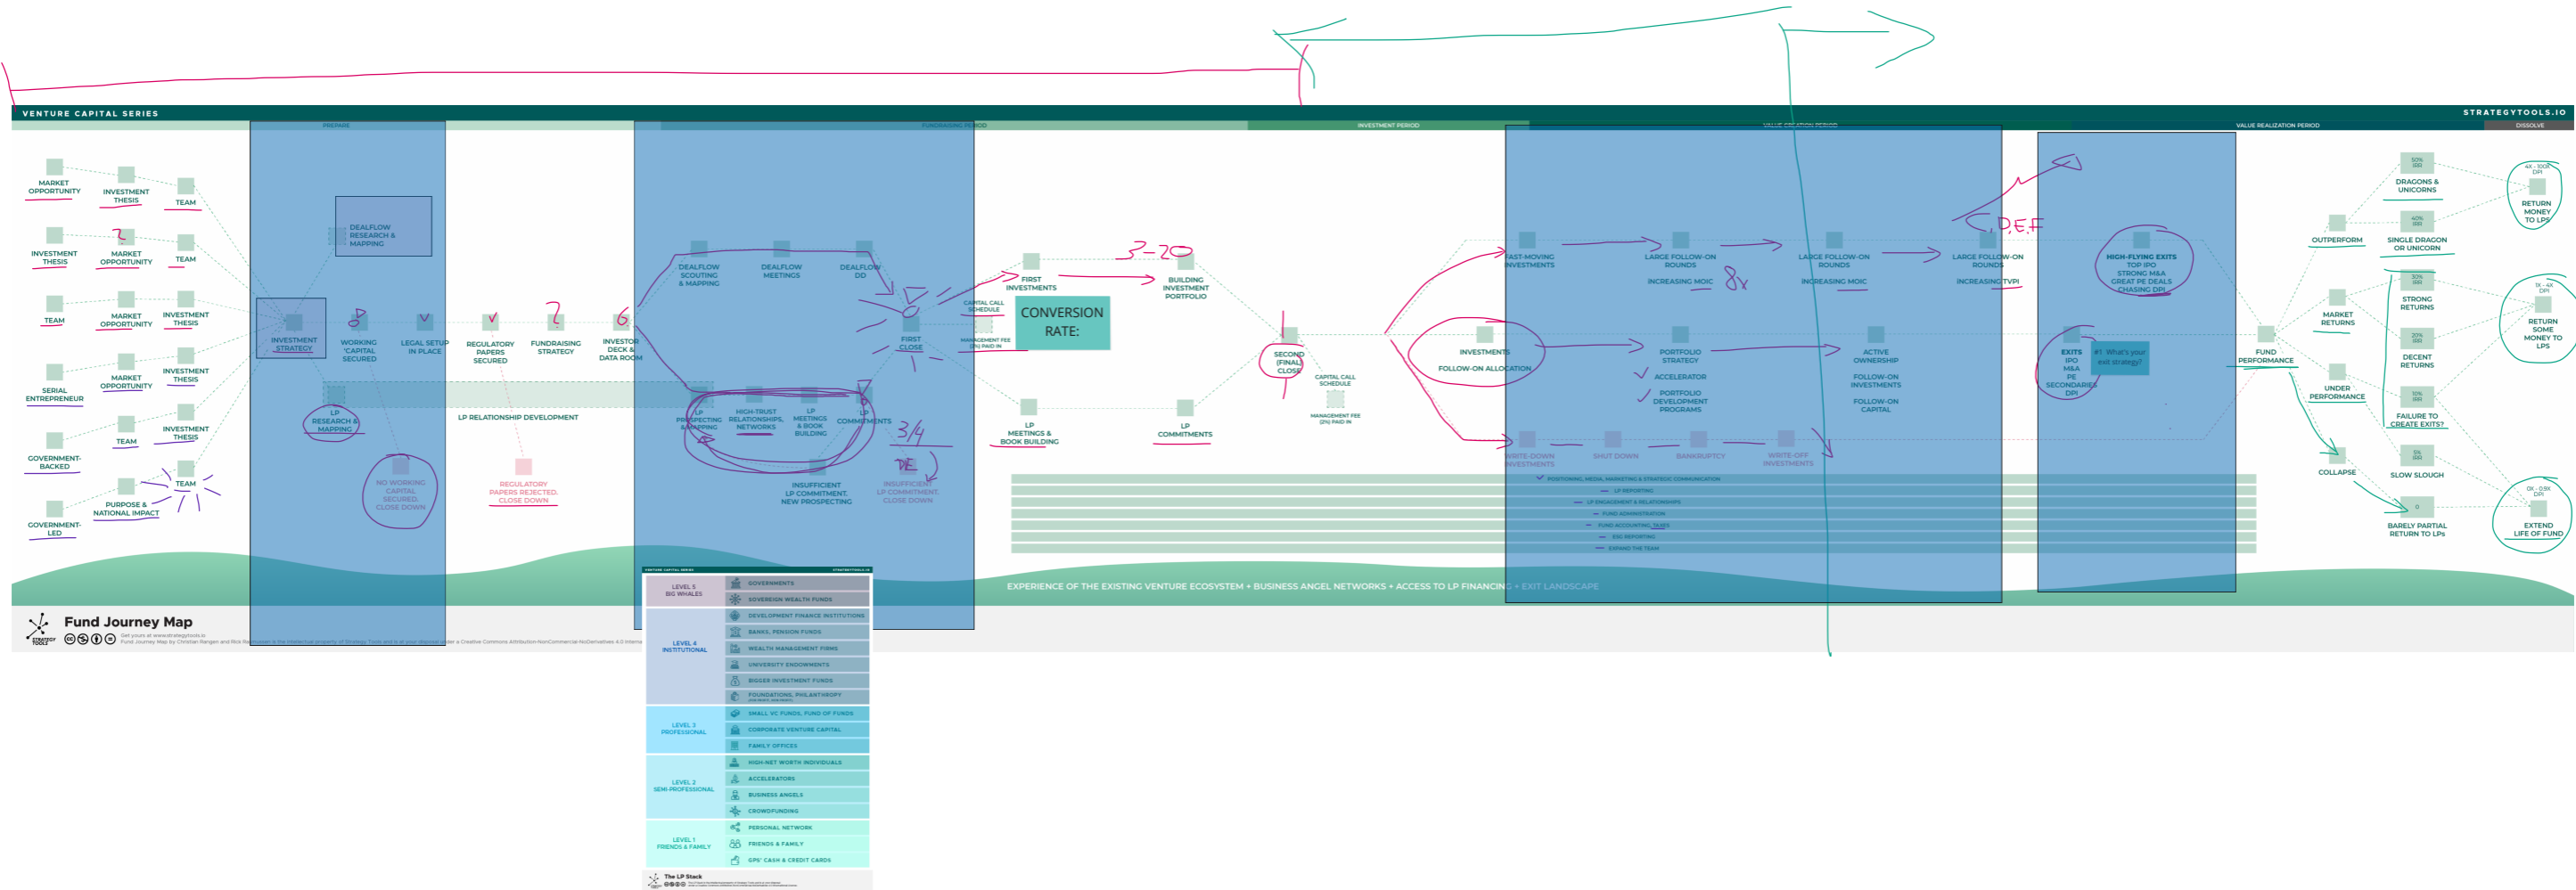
VENTURE CAPITAL SERIES

STRATEGYTOOLS.IO

PREPARE

FUNDRAISING PERIOD

INVESTMENT PERIOD

VALUE CREATION PERIOD

VALUE REALIZATION PERIOD

DISSOLVE

MARKET OPPORTUNITY

INVESTMENT THESIS

TEAM

INVESTMENT THESIS

MARKET OPPORTUNITY

TEAM

TEAM

MARKET OPPORTUNITY

INVESTMENT THESIS

SERIAL ENTREPRENEUR

MARKET OPPORTUNITY

INVESTMENT THESIS

GOVERNMENT-BACKED

TEAM

INVESTMENT THESIS

GOVERNMENT-LED

PURPOSE & NATIONAL IMPACT

TEAM

DEALFLOW RESEARCH & MAPPING

INVESTMENT STRATEGY

WORKING CAPITAL SECURED

LEGAL SETUP IN PLACE

REGULATORY PAPERS SECURED

FUNDRAISING STRATEGY

INVESTOR DECK & DATA ROOM

LP RESEARCH & MAPPING

LP RELATIONSHIP DEVELOPMENT

NO WORKING CAPITAL SECURED, CLOSE DOWN

REGULATORY PAPERS REJECTED, CLOSE DOWN

DEALFLOW SCOUTING & MAPPING

DEALFLOW MEETINGS

DEALFLOW DD

LP PROSPECTING & MAPPING

HIGH-TRUST RELATIONSHIPS, NETWORKS

LP MEETINGS & BOOK BUILDING

LP COMMITMENTS

INSUFFICIENT LP COMMITMENT, NEW PROSPECTING

INSUFFICIENT LP COMMITMENT, CLOSE DOWN

FIRST CLOSE

CAPITAL CALL SCHEDULE

MANAGEMENT FEE (2%) PAID IN

FIRST INVESTMENTS

CONVERSION RATE:

BUILDING INVESTMENT PORTFOLIO

LP MEETINGS & BOOK BUILDING

LP COMMITMENTS

SECOND (FINAL) CLOSE

CAPITAL CALL SCHEDULE

MANAGEMENT FEE (2%) PAID IN

FAST-MOVING INVESTMENTS

LARGE FOLLOW-ON ROUNDS

INCREASING MOIC

LARGE FOLLOW-ON ROUNDS

INCREASING MOIC

LARGE FOLLOW-ON ROUNDS

INCREASING TVPI

INVESTMENTS

FOLLOW-ON ALLOCATION

PORTFOLIO STRATEGY

ACCELERATOR

PORTFOLIO DEVELOPMENT PROGRAMS

ACTIVE OWNERSHIP

FOLLOW-ON INVESTMENTS

FOLLOW-ON CAPITAL

WRITE-DOWN INVESTMENTS

SHUT DOWN

BANKRUPTCY

WRITE-OFF INVESTMENTS

HIGH-FLYING EXITS TOP IPO STRONG M&A GREAT PE DEALS CHASING DPI

EXITS IPO M&A PE SECONDARIES DPI

#1: What's your exit strategy?

POSITIONING, MEDIA, MARKETING & STRATEGIC COMMUNICATION

LP REPORTING

LP ENGAGEMENT & RELATIONSHIPS

FUND ADMINISTRATION

FUND ACCOUNTING, TAXES

ESG REPORTING

EXPAND THE TEAM

FUND PERFORMANCE

OUTPERFORM

MARKET RETURNS

UNDER PERFORMANCE

COLLAPSE

50% IRR

DRAGONS & UNICORNS

40% IRR

SINGLE DRAGON OR UNICORN

30% IRR

STRONG RETURNS

20% IRR

DECENT RETURNS

10% IRR

FAILURE TO CREATE EXITS?

5% IRR

SLOW SLOUGH

0

BARELY PARTIAL RETURN TO LPs

4X - 100X DPI

RETURN MONEY TO LPS

1X - 4X DPI

RETURN SOME MONEY TO LPS

0X - 0.9X DPI

EXTEND LIFE OF FUND

EXPERIENCE OF THE EXISTING VENTURE ECOSYSTEM + BUSINESS ANGEL NETWORKS + ACCESS TO LP FINANCING + EXIT LANDSCAPE

Fund Journey Map

Get yours at www.strategytools.io

VENTURE CAPITAL SERIES

LEVEL 5 BIG WHALES

GOVERNMENTS

SOVEREIGN WEALTH FUNDS

LEVEL 4 INSTITUTIONAL

DEVELOPMENT FINANCE INSTITUTIONS

BANKS, PENSION FUNDS

WEALTH MANAGEMENT FIRMS

UNIVERSITY ENDOWMENTS

BIGGER INVESTMENT FUNDS

FOUNDATIONS, PHILANTHROPY

LEVEL 3 PROFESSIONAL

SMALL VC FUNDS, FUND OF FUNDS

CORPORATE VENTURE CAPITAL

FAMILY OFFICES

LEVEL 2 SEMI-PROFESSIONAL

HIGH-NET WORTH INDIVIDUALS

ACCELERATORS

BUSINESS ANGELS

CROWDFUNDING

LEVEL 1 FRIENDS & FAMILY

PERSONAL NETWORK

FRIENDS & FAMILY

GPS' CASH & CREDIT CARDS

The LP Stack

2

8

2

6

3-20

3/4

DE

8x

D,E,F